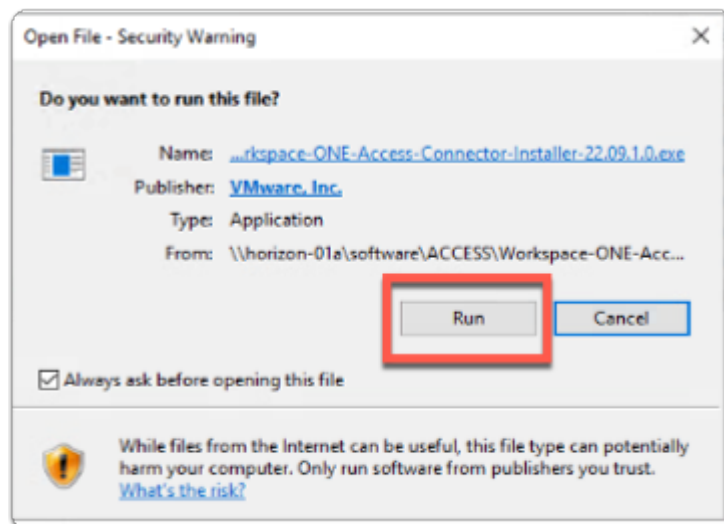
Open File - Security Warning

×

Do you want to run this file?

Name: ...rkspace-ONE-Access-Connector-Installer-22.09.1.0.exe

Publisher: VMware, Inc.

Type: Application

From: \\horizon-01a\software\ACCESS\Workspace-ONE-Acc...

Run

Cancel

Always ask before opening this file

While files from the Internet can be useful, this file type can potentially harm your computer. Only run software from publishers you trust. What's the risk?